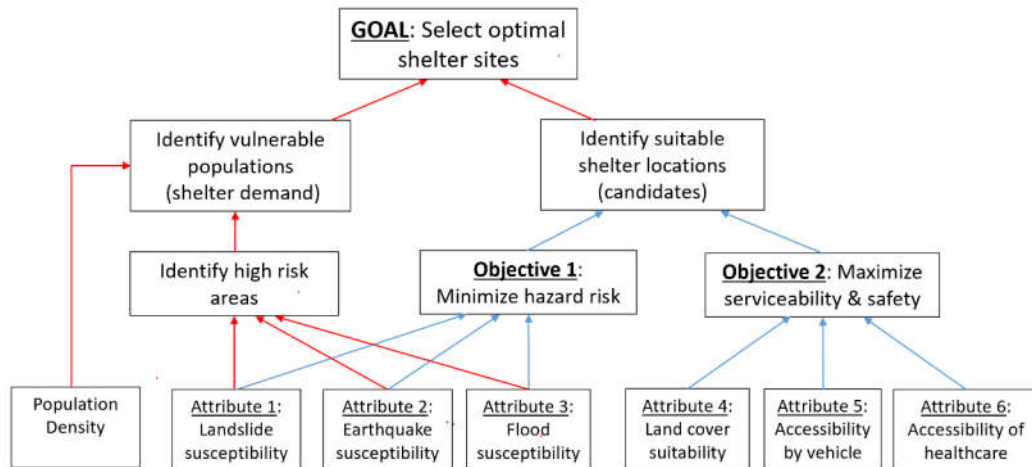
GOAL: Select optimal shelter sites

Identify vulnerable populations (shelter demand)

Identify suitable shelter locations (candidates)

Identify high risk areas

Objective 1: Minimize hazard risk

Objective 2: Maximize serviceability & safety

Population Density

Attribute 1: Landslide susceptibility

Attribute 2: Earthquake susceptibility

Attribute 3: Flood susceptibility

Attribute 4: Land cover suitability

Attribute 5: Accessibility by vehicle

Attribute 6: Accessibility of healthcare